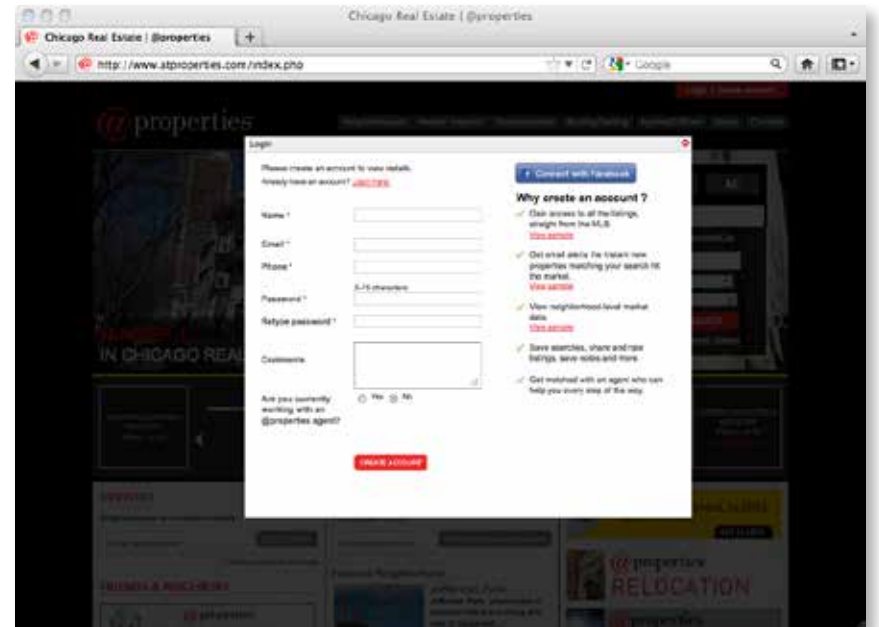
Chicago Real Estate | @properties

Chicago Real Estate | @properties

http://www.atproperties.com/index.php

Google

@properties

Login

Please create an account to view details.
Already have an account? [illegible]

Name *

Email *

Phone *

5-15 characters

Password *

Retype password *

Comments

Are you currently working with an @properties agent?

Yes No

CREATE ACCOUNT

Connect with Facebook

Why create an account ?

Gain access to all the listings, straight from the MLS.
View sample

Get email alerts for instant new properties matching your search hit the market.
View sample

View neighborhood-level market data.
View sample

Save searches, share and rate listings, save notes and more.

Get matched with an agent who can help you every step of the way.

IN CHICAGO REAL

@properties
RELOCATION

@properties